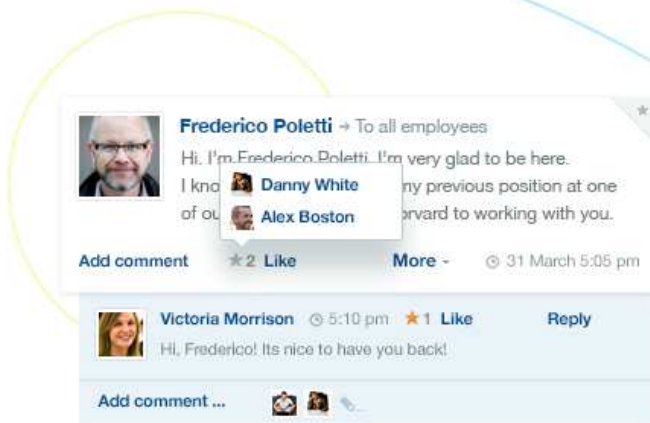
Frederico Poletti → To all employees

Hi, I'm Frederico Poletti. I'm very glad to be here. I kno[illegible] ny previous position at one of ou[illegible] rvard to working with you.

Danny White
Alex Boston

Add comment ★2 Like More - 31 March 5:05 pm

Victoria Morrison 5:10 pm ★1 Like Reply

Hi, Frederico! Its nice to have you back!

Add comment ...